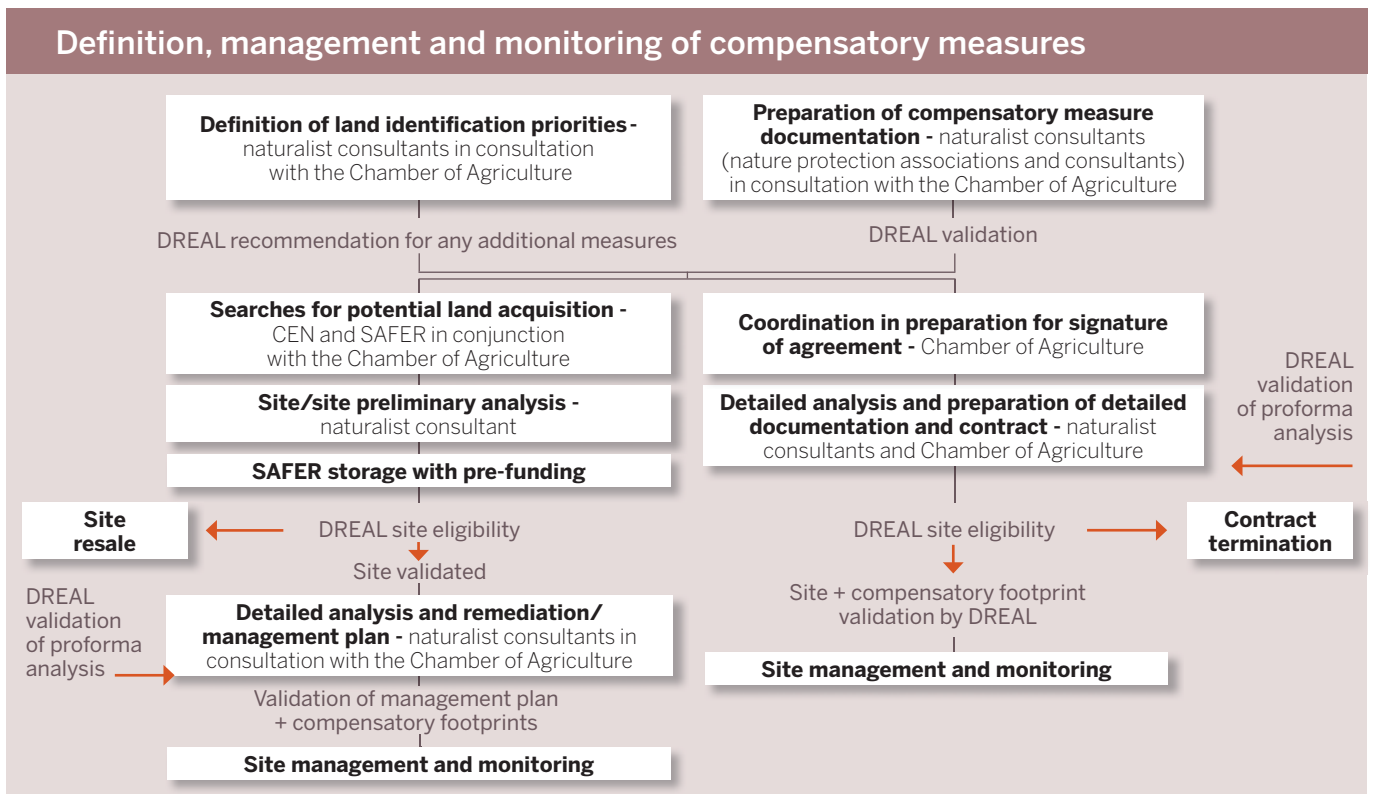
Definition, management and monitoring of compensatory measures

**Definition of land identification priorities -** naturalist consultants in consultation with the Chamber of Agriculture

DREAL recommendation for any additional measures

**Searches for potential land acquisition -** CEN and SAFER in conjunction with the Chamber of Agriculture

**Site/site preliminary analysis -** naturalist consultant

**SAFER storage with pre-funding**

**Site resale**

DREAL site eligibility

Site validated

DREAL validation of proforma analysis

**Detailed analysis and remediation/ management plan -** naturalist consultants in consultation with the Chamber of Agriculture

Validation of management plan + compensatory footprints

**Site management and monitoring**

**Preparation of compensatory measure documentation -** naturalist consultants (nature protection associations and consultants) in consultation with the Chamber of Agriculture

DREAL validation

**Coordination in preparation for signature of agreement -** Chamber of Agriculture

DREAL validation of proforma analysis

**Detailed analysis and preparation of detailed documentation and contract -** naturalist consultants and Chamber of Agriculture

DREAL site eligibility

**Contract termination**

Site + compensatory footprint validation by DREAL

**Site management and monitoring**